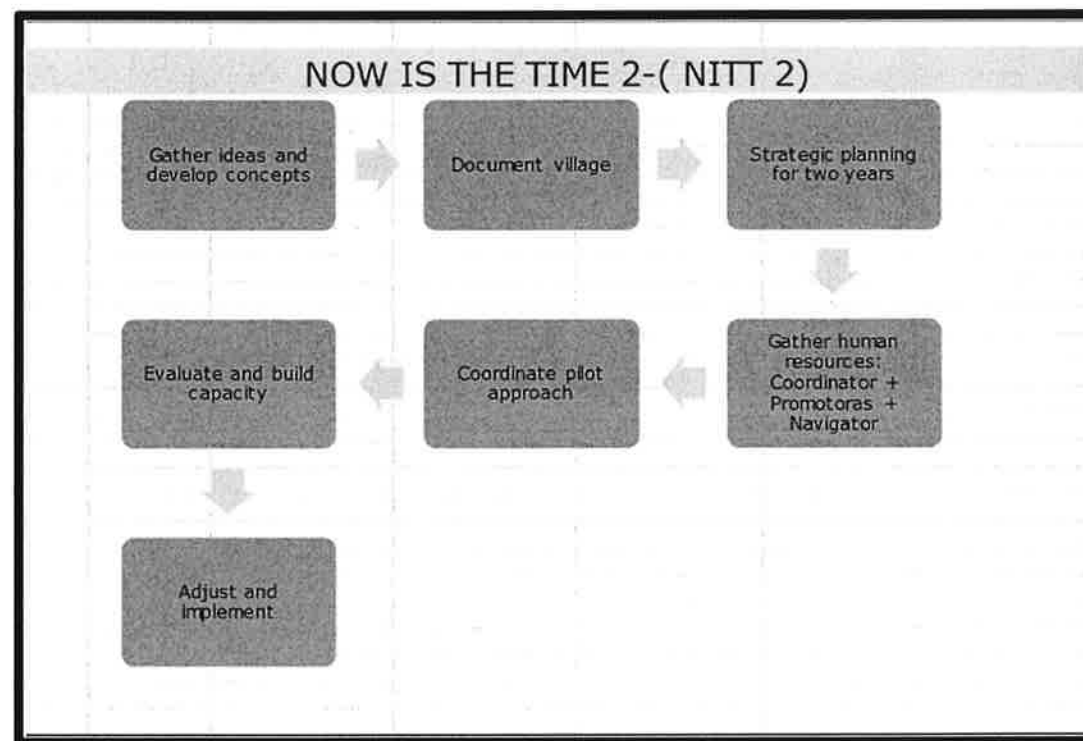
NOW IS THE TIME 2-( NITT 2)

Gather ideas and develop concepts

Document village

Strategic planning for two years

Gather human resources: Coordinator + Promotoras + Navigator

Coordinate pilot approach

Evaluate and build capacity

Adjust and implement